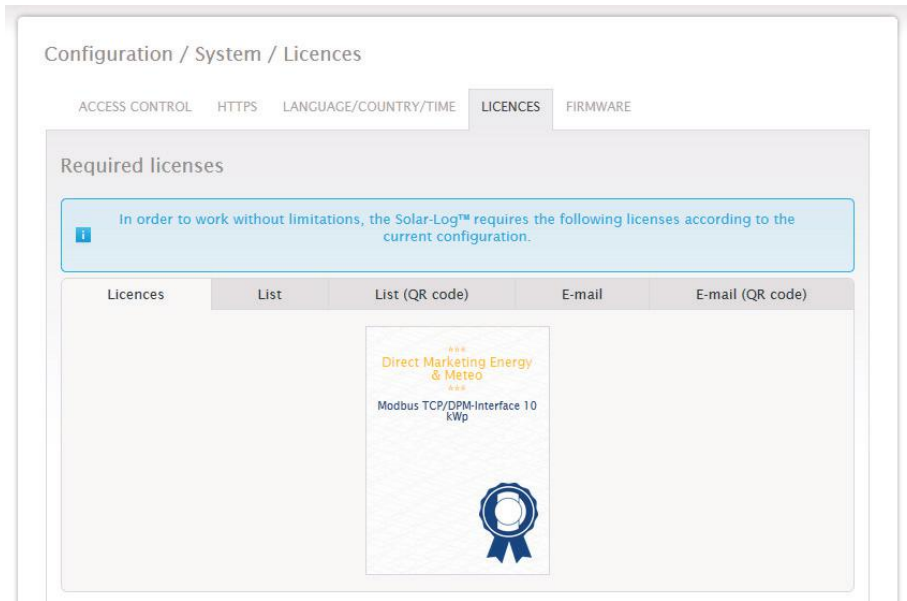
Configuration / System / Licences

ACCESS CONTROL HTTPS LANGUAGE/COUNTRY/TIME LICENCES FIRMWARE

Required licenses

In order to work without limitations, the Solar-Log™ requires the following licenses according to the current configuration.

| Licences | List | List (QR code) | E-mail | E-mail (QR code) |
|---|---|---|---|---|

***
Direct Marketing Energy & Meteo
***
Modbus TCP/DPM-Interface 10 kWp